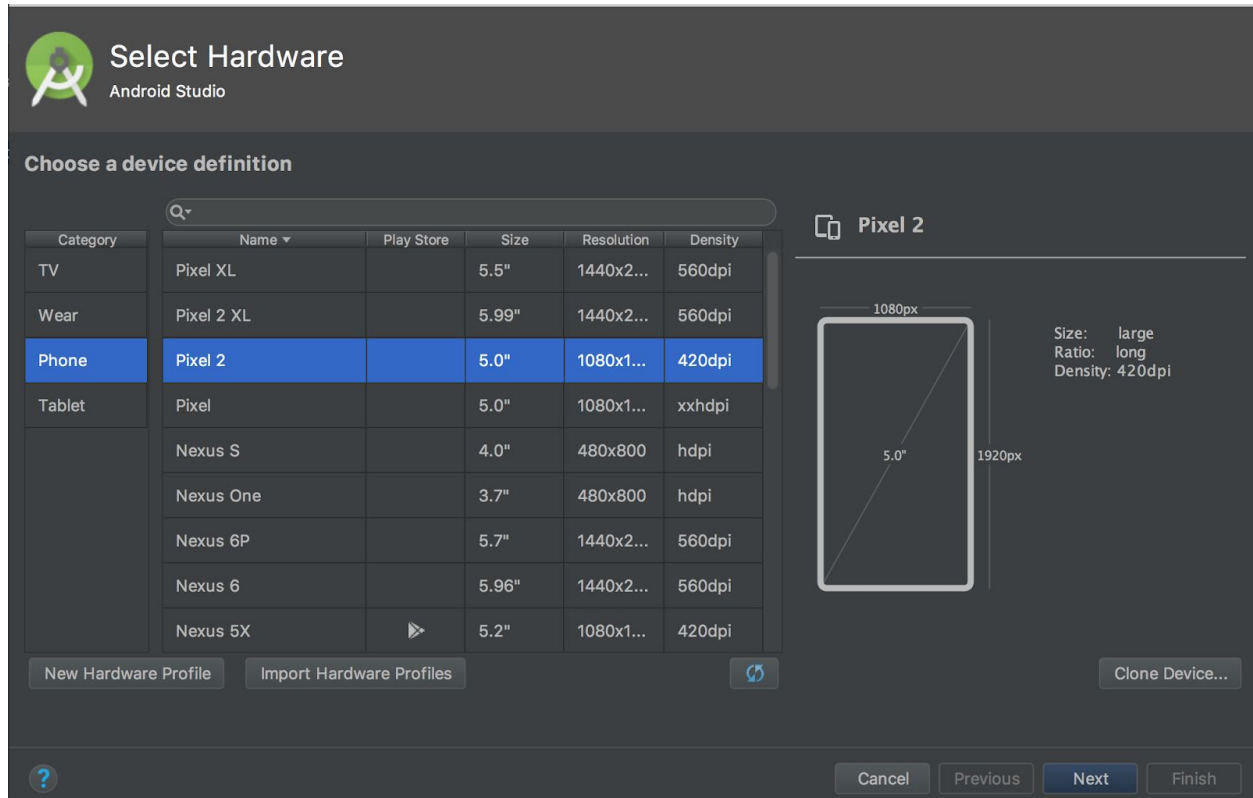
Select Hardware
Android Studio

Choose a device definition

| Category |
|---|
| TV |
| Wear |
| Phone |
| Tablet |

| Name ▾ | Play Store | Size | Resolution | Density |
|---|---|---|---|---|
| Pixel XL | | 5.5" | 1440x2... | 560dpi |
| Pixel 2 XL | | 5.99" | 1440x2... | 560dpi |
| Pixel 2 | | 5.0" | 1080x1... | 420dpi |
| Pixel | | 5.0" | 1080x1... | xxhdpi |
| Nexus S | | 4.0" | 480x800 | hdpi |
| Nexus One | | 3.7" | 480x800 | hdpi |
| Nexus 6P | | 5.7" | 1440x2... | 560dpi |
| Nexus 6 | | 5.96" | 1440x2... | 560dpi |
| Nexus 5X | | 5.2" | 1080x1... | 420dpi |

Pixel 2

1080px
5.0"
1920px

Size: large
Ratio: long
Density: 420dpi

New Hardware Profile
Import Hardware Profiles
Clone Device...

Cancel
Previous
Next
Finish